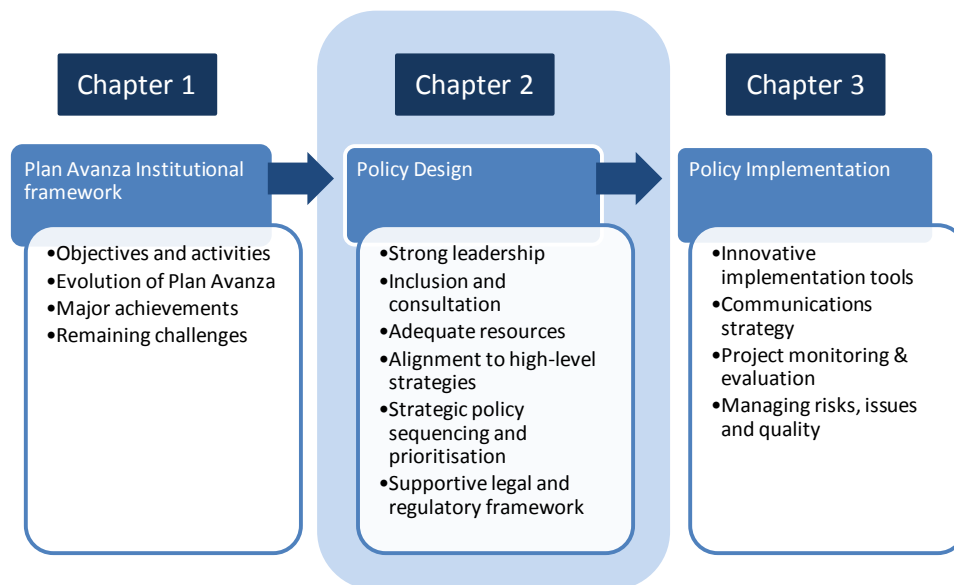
Chapter 1

Plan Avanza Institutional framework

- Objectives and activities
- Evolution of Plan Avanza
- Major achievements
- Remaining challenges

Chapter 2

Policy Design

- Strong leadership
- Inclusion and consultation
- Adequate resources
- Alignment to high-level strategies
- Strategic policy sequencing and prioritisation
- Supportive legal and regulatory framework

Chapter 3

Policy Implementation

- Innovative implementation tools
- Communications strategy
- Project monitoring & evaluation
- Managing risks, issues and quality